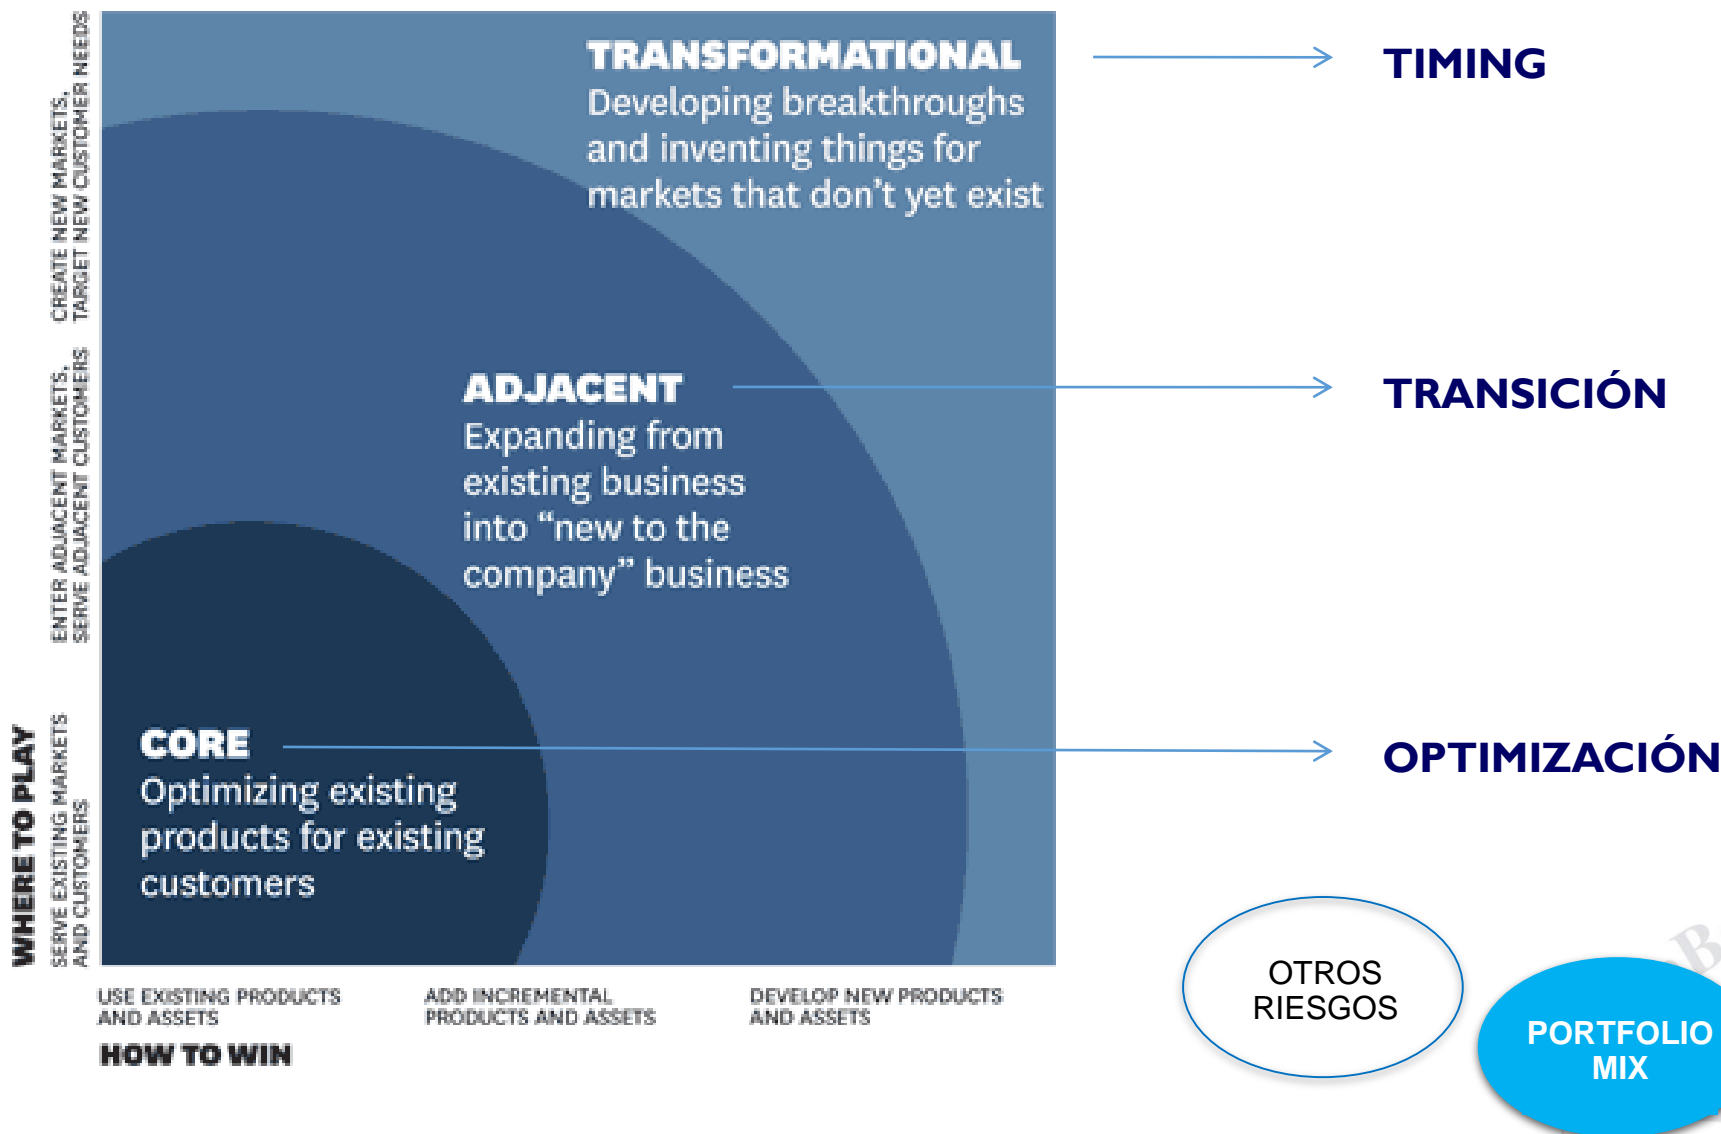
WHERE TO PLAY

CREATE NEW MARKETS, TARGET NEW CUSTOMER NEEDS

ENTER ADJACENT MARKETS, SERVE ADJACENT CUSTOMERS

SERVE EXISTING MARKETS AND CUSTOMERS

TRANSFORMATIONAL
Developing breakthroughs and inventing things for markets that don't yet exist

ADJACENT
Expanding from existing business into "new to the company" business

CORE
Optimizing existing products for existing customers

USE EXISTING PRODUCTS AND ASSETS

ADD INCREMENTAL PRODUCTS AND ASSETS

DEVELOP NEW PRODUCTS AND ASSETS

HOW TO WIN

TIMING

TRANSICIÓN

OPTIMIZACIÓN

OTROS RIESGOS

PORTFOLIO MIX